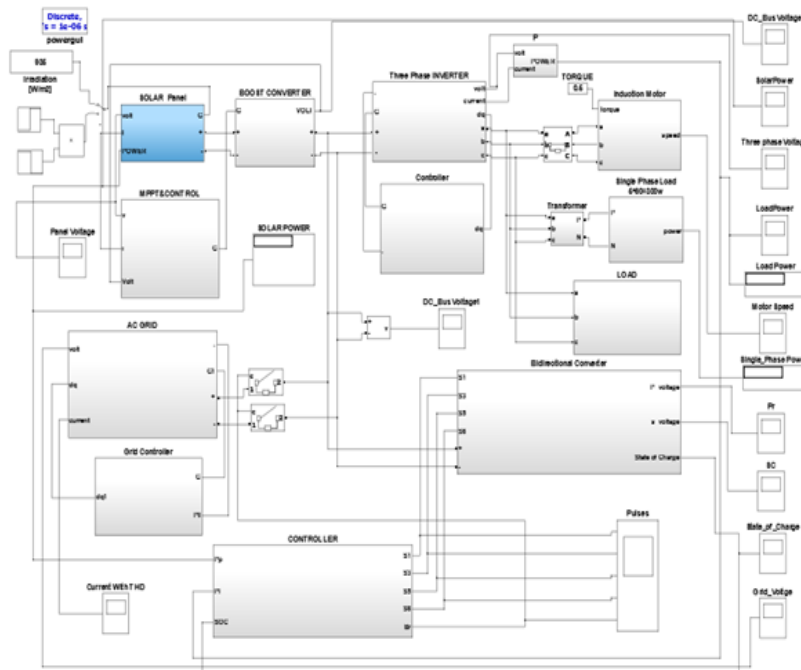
Discrete, s = 5e-06 s
powergui

935
Irradiation [W/m2]

SOLAR Panel
volt
POWER
C

BOOST CONVERTER
C
VOLT
C

MPPT&CONTROL
C
volt

Panel Voltage

SOLAR POWER

Three Phase INVERTER
C
C
volt
current
dq
a
b
c

P
volt
POWER
current

TORQUE
0.6

Induction Motor
torque
a
b
c
speed

Controller
C
dq

Transformer

Single Phase Load 6*60*300w
power
N

LOAD
a
b
c

DC_Bus Voltage1

AC GRID
volt
dq
current

Grid Controller
C
dq
P1

Bidirectional Converter
S1
S2
S3
S4
S5
S6
I* voltage
a voltage
State of Charge

Pulses

CONTROLLER
Pp
P1
SOC
S1
S2
S3
S4
S5
S6

Current With THD

DC_Bus Voltage
SolarPower
Three phase Voltage
LoadPower
Load Power
Motor Speed
Single_Phase Power
Pr
SC
State_of_Charge
Grid_Voltage